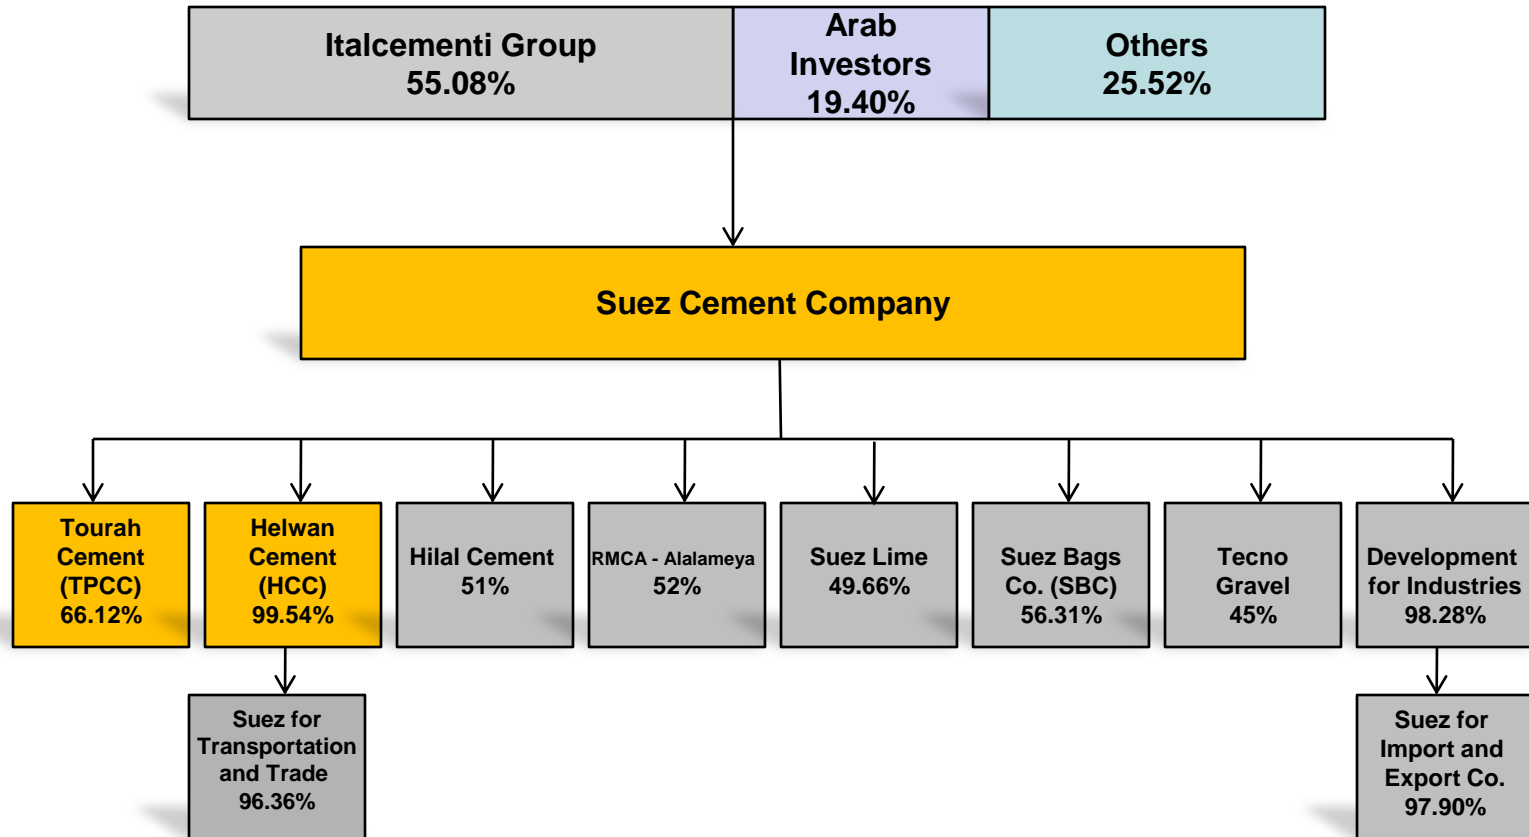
Italcementi Group
55.08%

Arab Investors
19.40%

Others
25.52%

Suez Cement Company

Tourah Cement (TPCC)
66.12%

Helwan Cement (HCC)
99.54%

Hilal Cement
51%

RMCA - Alalameya
52%

Suez Lime
49.66%

Suez Bags Co. (SBC)
56.31%

Tecno Gravel
45%

Development for Industries
98.28%

Suez for Transportation and Trade
96.36%

Suez for Import and Export Co.
97.90%